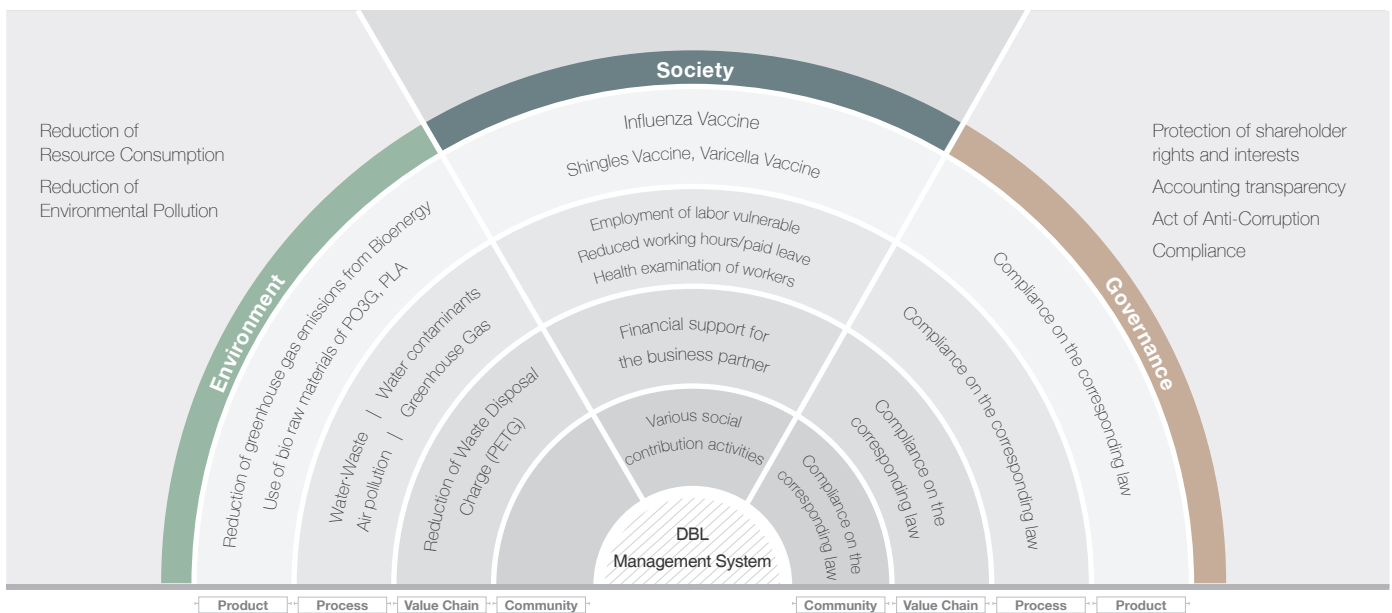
Society

Reduction of Resource Consumption

Reduction of Environmental Pollution

Protection of shareholder rights and interests

Accounting transparency

Act of Anti-Corruption

Compliance

Influenza Vaccine

Shingles Vaccine, Varicella Vaccine

Employment of labor vulnerable

Reduced working hours/paid leave

Health examination of workers

Financial support for the business partner

Various social contribution activities

Environment

Reduction of greenhouse gas emissions from Bioenergy

Use of bio raw materials of PO3G, PLA

Water·Waste / Water contaminants

Air pollution / Greenhouse Gas

Reduction of Waste Disposal Charge (PETG)

Governance

Compliance on the corresponding law

Compliance on the corresponding law

Compliance on the corresponding law

Compliance on the corresponding law

DBL Management System

Product

Process

Value Chain

Community

Community

Value Chain

Process

Product